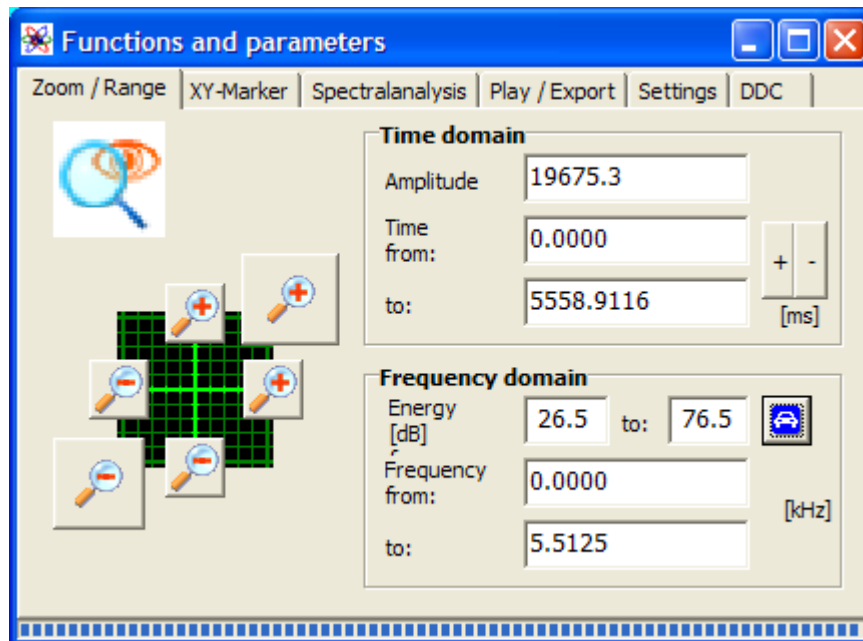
Functions and parameters

Zoom / Range | XY-Marker | Spectralanalysis | Play / Export | Settings | DDC

Time domain

Amplitude 19675.3

Time from: 0.0000

to: 5558.9116

+ -

[ms]

Frequency domain

Energy [dB] 26.5 to: 76.5

Frequency from: 0.0000

[kHz]

to: 5.5125